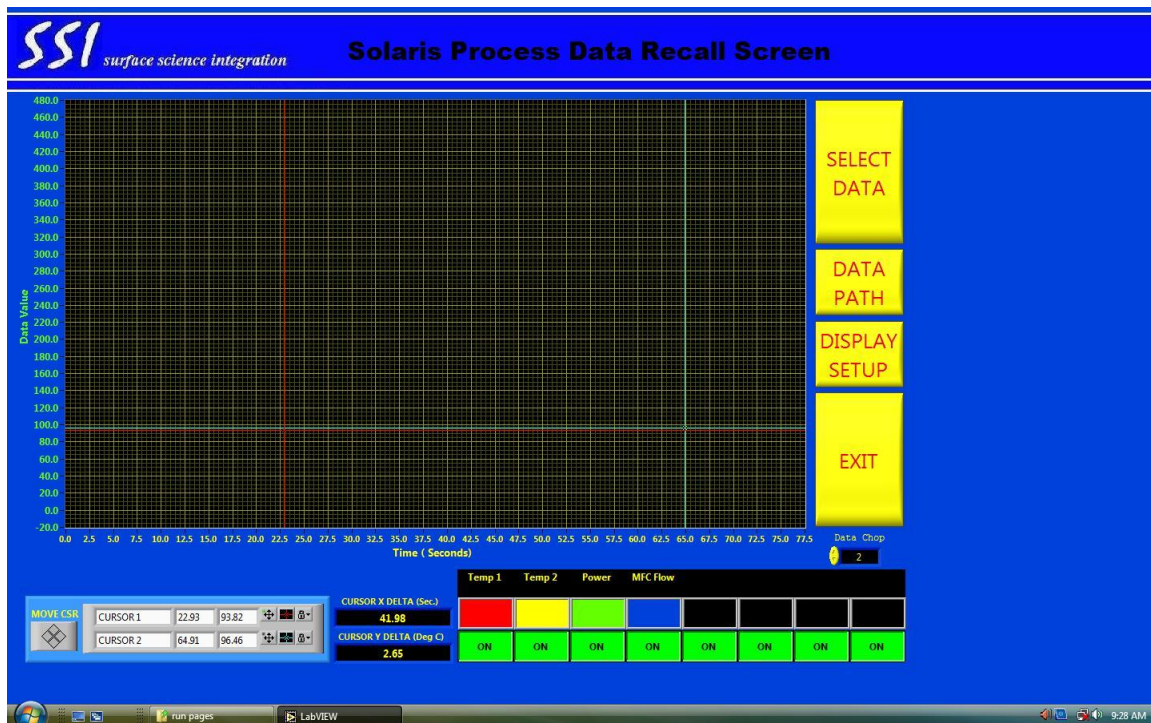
SSI surface science integration

Solaris Process Data Recall Screen

480.0
460.0
440.0
420.0
400.0
380.0
360.0
340.0
320.0
300.0
280.0
260.0
240.0
220.0
200.0
180.0
160.0
140.0
120.0
100.0
80.0
60.0
40.0
20.0
0.0
-20.0

Data Value

0.0 2.5 5.0 7.5 10.0 12.5 15.0 17.5 20.0 22.5 25.0 27.5 30.0 32.5 35.0 37.5 40.0 42.5 45.0 47.5 50.0 52.5 55.0 57.5 60.0 62.5 65.0 67.5 70.0 72.5 75.0 77.5

Time ( Seconds)

SELECT DATA

DATA PATH

DISPLAY SETUP

EXIT

Data Chop
2

MOVE CSR

| CURSOR 1 | 22.93 | 93.82 |
|---|---|---|
| CURSOR 2 | 64.91 | 96.46 |

CURSOR X DELTA (Sec.)
41.98

CURSOR Y DELTA (Deg C)
2.65

| Temp 1 | Temp 2 | Power | MFC Flow | | | | |
|---|---|---|---|---|---|---|---|
| ON | ON | ON | ON | ON | ON | ON | ON |

run pages

LabVIEW

9:28 AM